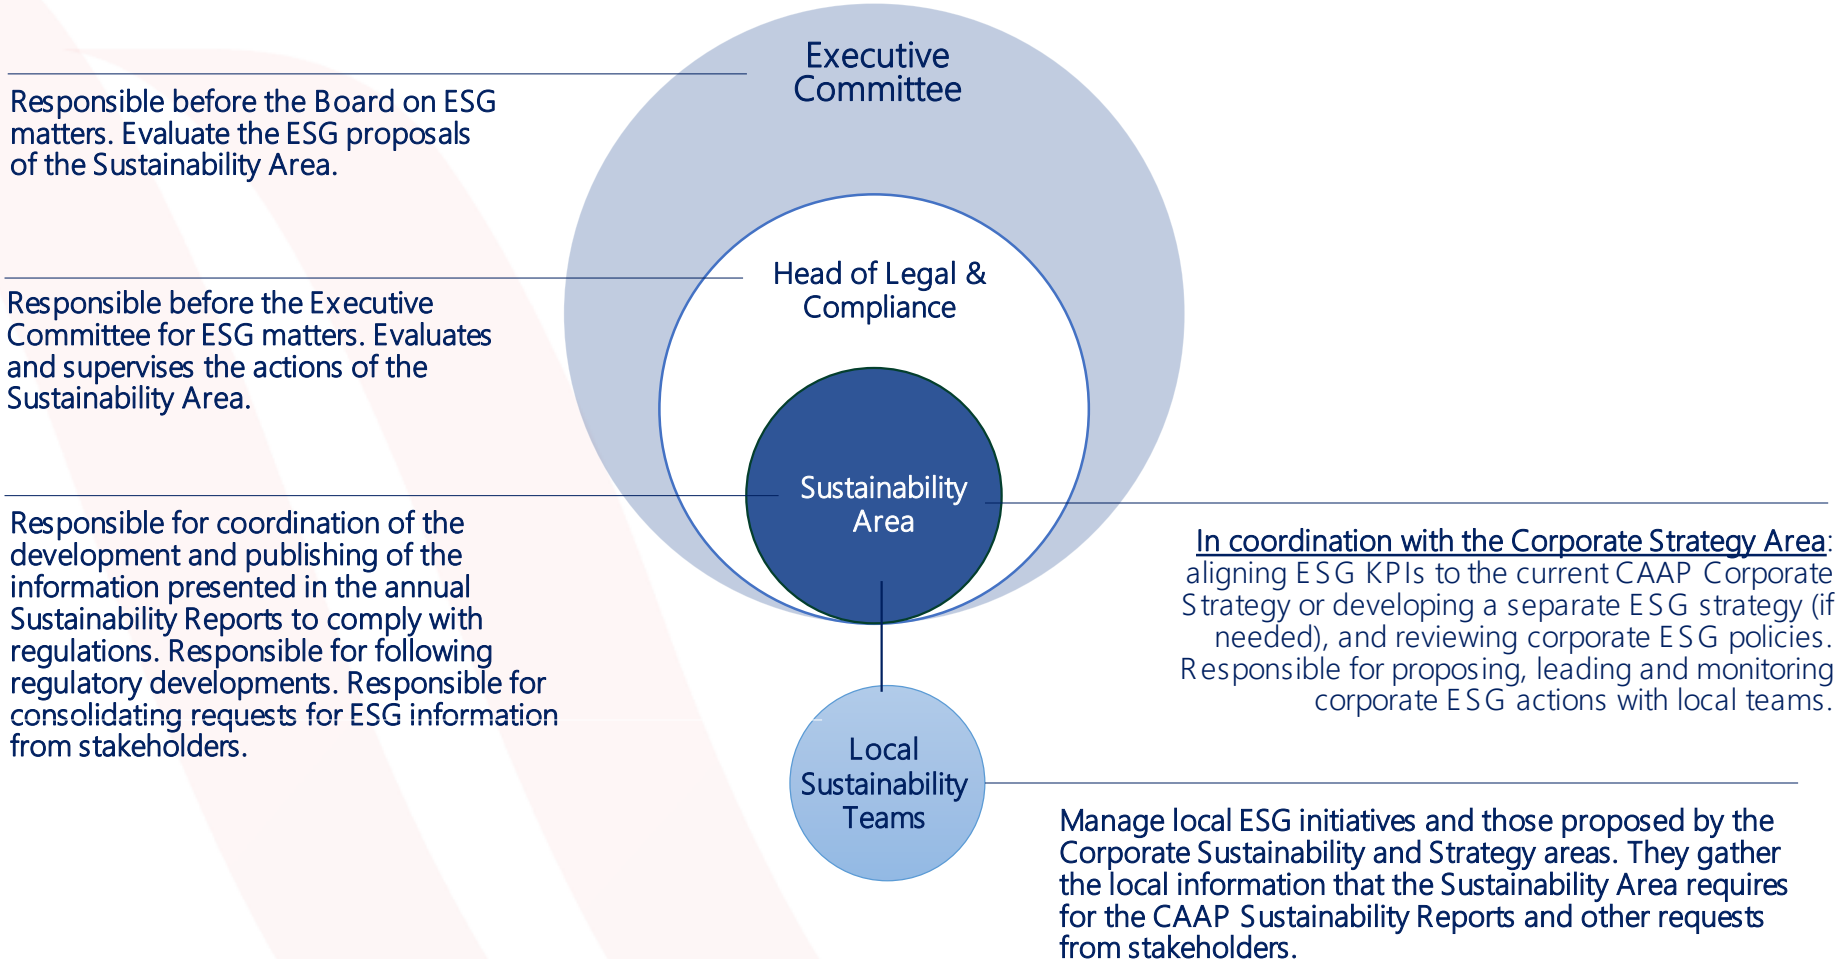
Executive Committee

Responsible before the Board on ESG matters. Evaluate the ESG proposals of the Sustainability Area.

Head of Legal & Compliance

Responsible before the Executive Committee for ESG matters. Evaluates and supervises the actions of the Sustainability Area.

Sustainability Area

Responsible for coordination of the development and publishing of the information presented in the annual Sustainability Reports to comply with regulations. Responsible for following regulatory developments. Responsible for consolidating requests for ESG information from stakeholders.

In coordination with the Corporate Strategy Area: aligning ESG KPIs to the current CAAP Corporate Strategy or developing a separate ESG strategy (if needed), and reviewing corporate ESG policies. Responsible for proposing, leading and monitoring corporate ESG actions with local teams.

Local Sustainability Teams

Manage local ESG initiatives and those proposed by the Corporate Sustainability and Strategy areas. They gather the local information that the Sustainability Area requires for the CAAP Sustainability Reports and other requests from stakeholders.